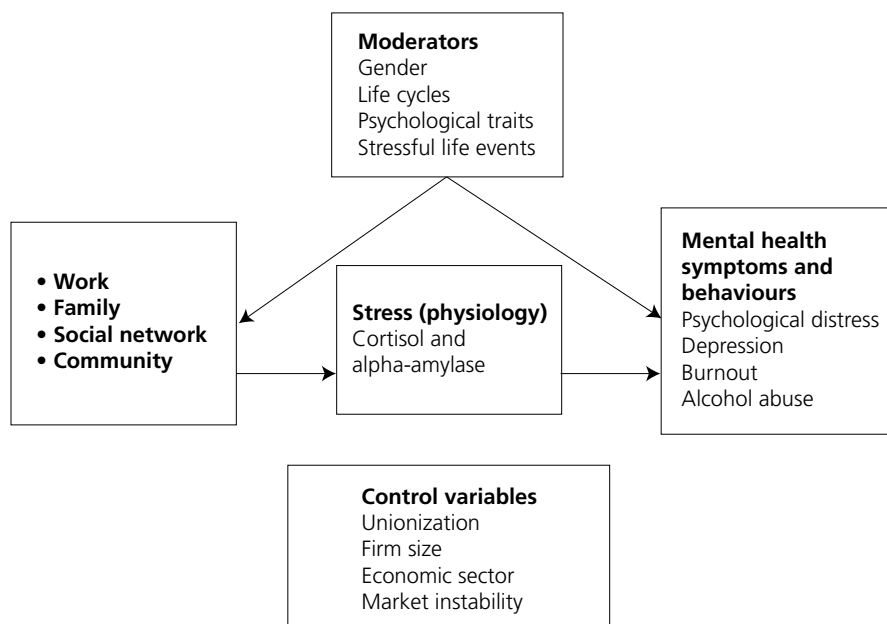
**Moderators**
Gender
Life cycles
Psychological traits
Stressful life events

• **Work**
• **Family**
• **Social network**
• **Community**

**Stress (physiology)**
Cortisol and alpha-amylase

**Mental health symptoms and behaviours**
Psychological distress
Depression
Burnout
Alcohol abuse

**Control variables**
Unionization
Firm size
Economic sector
Market instability